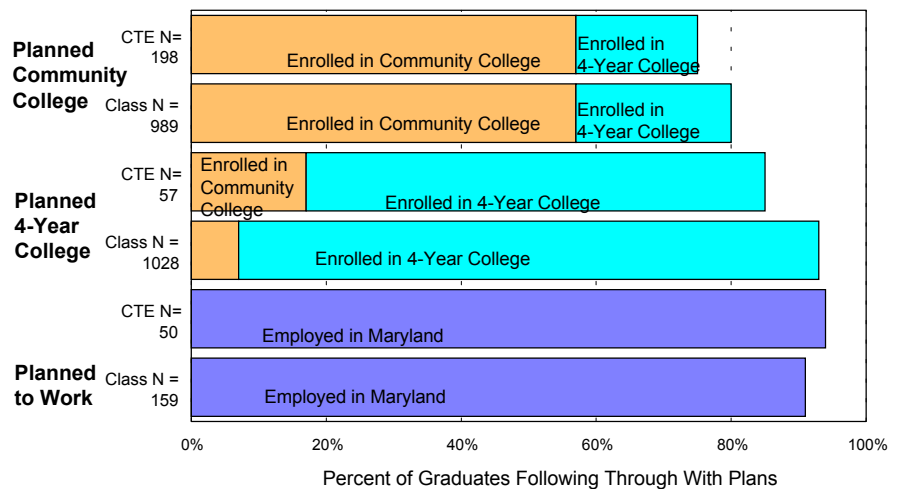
Planned Community College

CTE N= 198

Enrolled in Community College

Enrolled in 4-Year College

Class N = 989

Enrolled in Community College

Enrolled in 4-Year College

Planned 4-Year College

CTE N= 57

Enrolled in Community College

Enrolled in 4-Year College

Class N = 1028

Enrolled in 4-Year College

Planned to Work

CTE N= 50

Employed in Maryland

Class N = 159

Employed in Maryland

0%
20%
40%
60%
80%
100%

Percent of Graduates Following Through With Plans